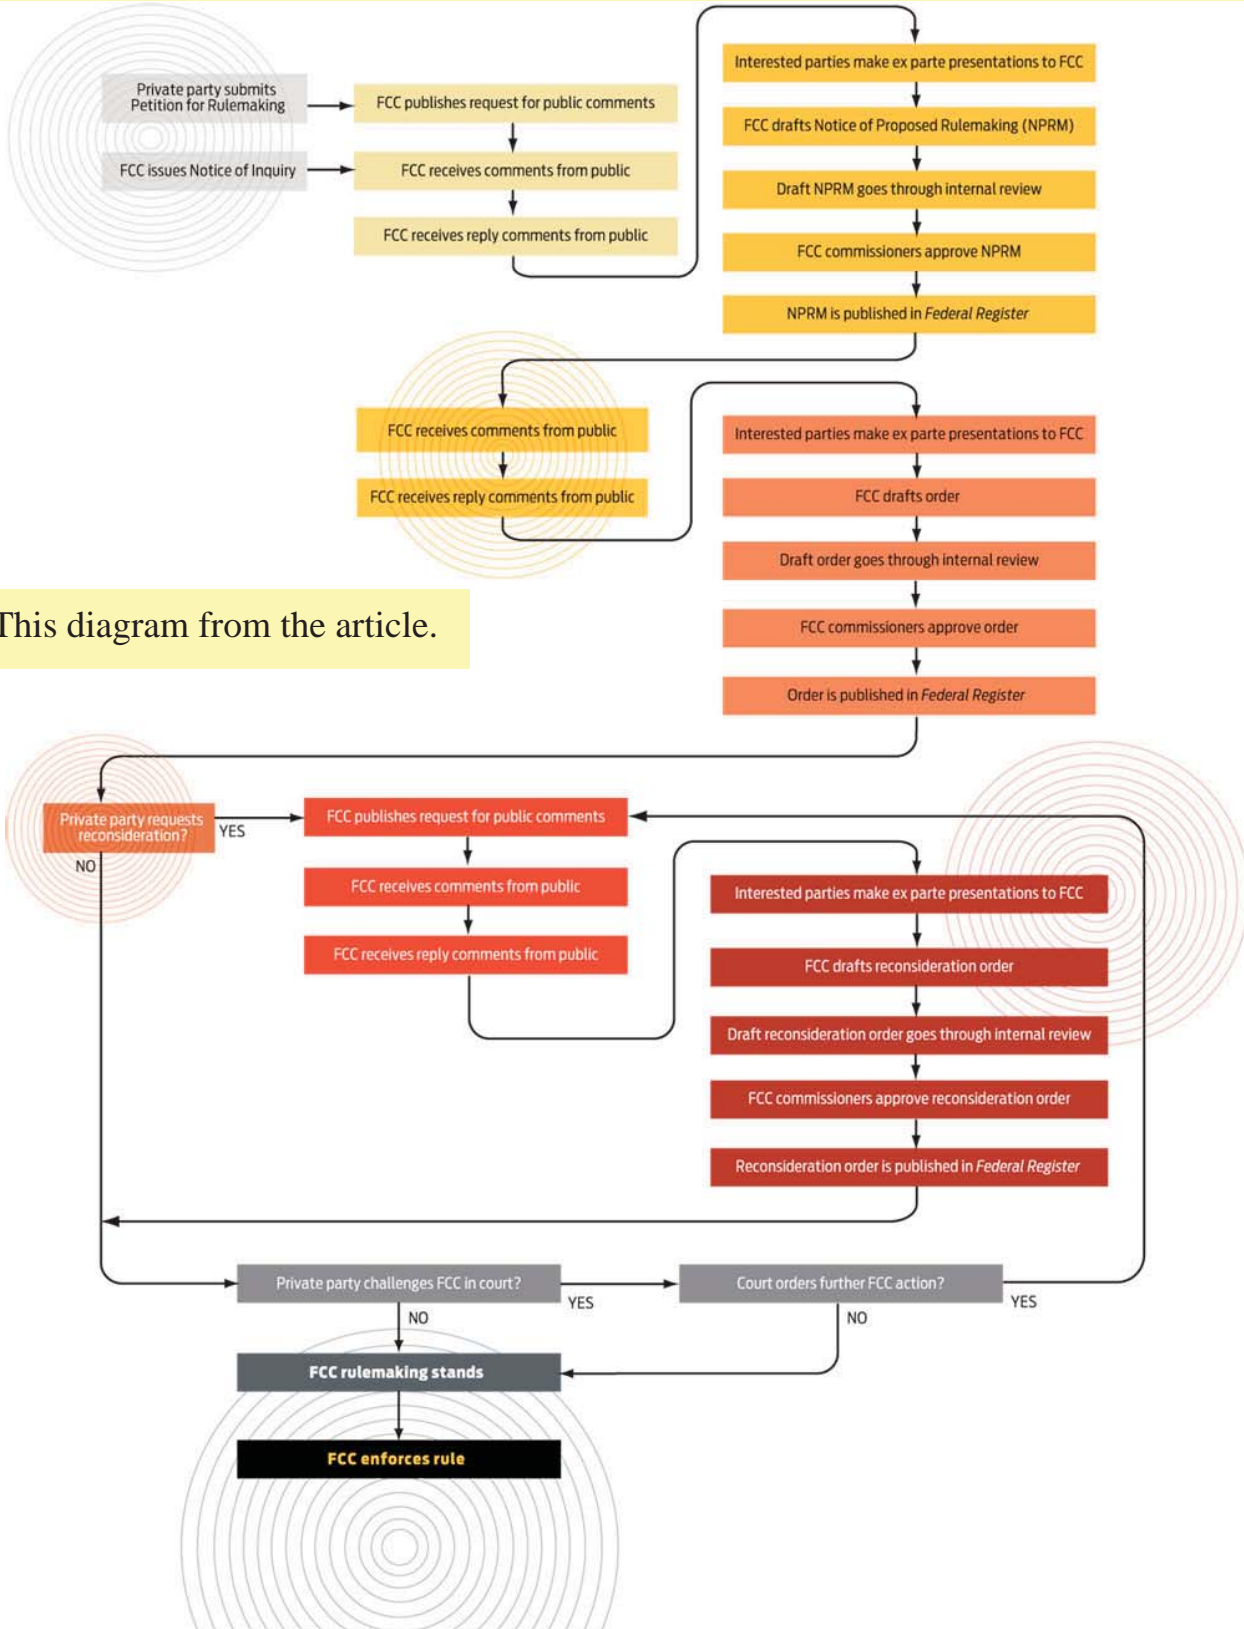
Private party submits Petition for Rulemaking

FCC issues Notice of Inquiry

FCC publishes request for public comments

FCC receives comments from public

FCC receives reply comments from public

Interested parties make ex parte presentations to FCC

FCC drafts Notice of Proposed Rulemaking (NPRM)

Draft NPRM goes through internal review

FCC commissioners approve NPRM

NPRM is published in *Federal Register*

FCC receives comments from public

FCC receives reply comments from public

Interested parties make ex parte presentations to FCC

FCC drafts order

Draft order goes through internal review

FCC commissioners approve order

Order is published in *Federal Register*

This diagram from the article.

Private party requests reconsideration?

YES

NO

FCC publishes request for public comments

FCC receives comments from public

FCC receives reply comments from public

Interested parties make ex parte presentations to FCC

FCC drafts reconsideration order

Draft reconsideration order goes through internal review

FCC commissioners approve reconsideration order

Reconsideration order is published in *Federal Register*

Private party challenges FCC in court?

YES

NO

Court orders further FCC action?

YES

NO

FCC rulemaking stands

FCC enforces rule